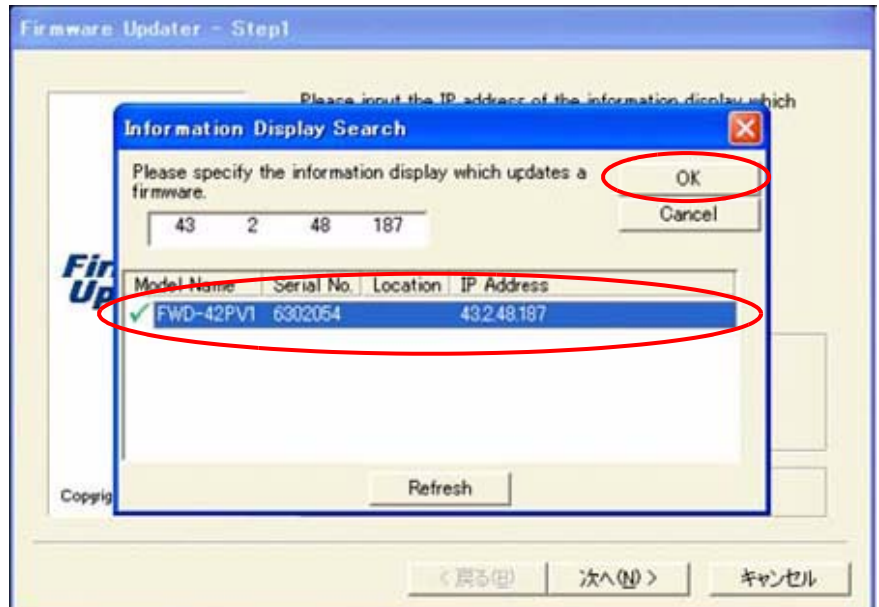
Firmware Updater - Step1

Please input the IP address of the information display which

Fir
Up

Copyrig

Information Display Search

Please specify the information display which updates a firmware.

OK

Cancel

43 2 48 187

| Model Name | Serial No. | Location | IP Address |
|---|---|---|---|
| FWD-42PV1 | 6302054 | | 43.2.48.187 |

Refresh

< 戻る(B)

次へ(N) >

キャンセル